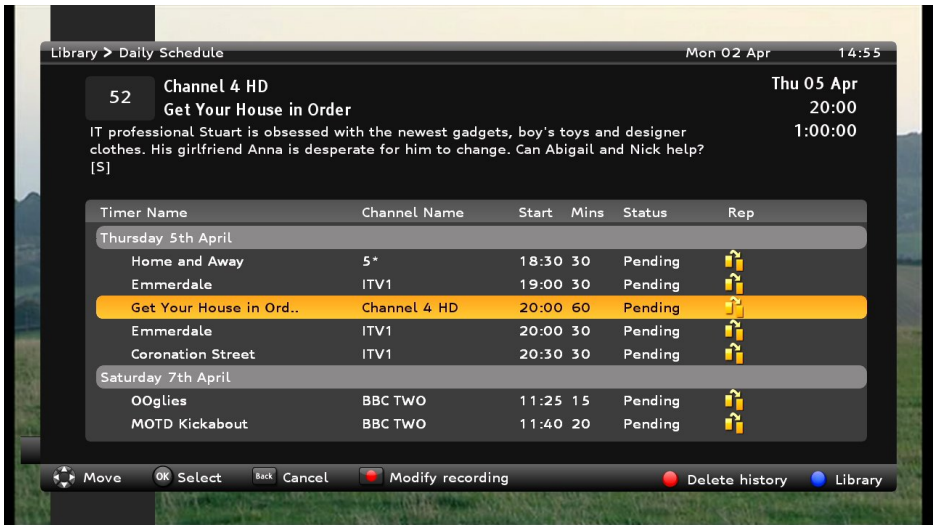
Library > Daily Schedule Mon 02 Apr 14:55

52
Channel 4 HD
Get Your House in Order

Thu 05 Apr
20:00
1:00:00

IT professional Stuart is obsessed with the newest gadgets, boy's toys and designer clothes. His girlfriend Anna is desperate for him to change. Can Abigail and Nick help? [S]

| Timer Name | Channel Name | Start | Mins | Status | Rep |
|---|---|---|---|---|---|
| Thursday 5th April | | | | | |
| Home and Away | 5* | 18:30 | 30 | Pending | |
| Emmerdale | ITV1 | 19:00 | 30 | Pending | |
| Get Your House in Ord.. | Channel 4 HD | 20:00 | 60 | Pending | |
| Emmerdale | ITV1 | 20:00 | 30 | Pending | |
| Coronation Street | ITV1 | 20:30 | 30 | Pending | |
| Saturday 7th April | | | | | |
| OOglies | BBC TWO | 11:25 | 15 | Pending | |
| MOTD Kickabout | BBC TWO | 11:40 | 20 | Pending | |

Move OK Select Back Cancel Modify recording Delete history Library